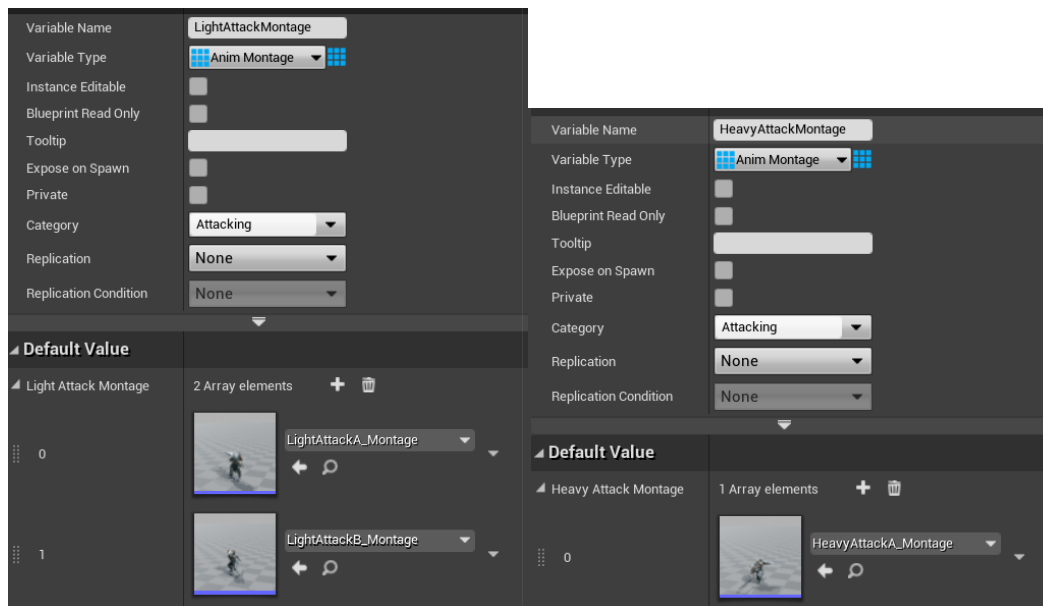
| | |
|---|---|
| Variable Name | LightAttackMontage |
| Variable Type | Anim Montage |
| Instance Editable | |
| Blueprint Read Only | |
| Tooltip | |
| Expose on Spawn | |
| Private | |
| Category | Attacking |
| Replication | None |
| Replication Condition | None |

Default Value

| | |
|---|---|
| Light Attack Montage | 2 Array elements |
| 0 | LightAttackA_Montage |
| 1 | LightAttackB_Montage |

| | |
|---|---|
| Variable Name | HeavyAttackMontage |
| Variable Type | Anim Montage |
| Instance Editable | |
| Blueprint Read Only | |
| Tooltip | |
| Expose on Spawn | |
| Private | |
| Category | Attacking |
| Replication | None |
| Replication Condition | None |

Default Value

| | |
|---|---|
| Heavy Attack Montage | 1 Array elements |
| 0 | HeavyAttackA_Montage |